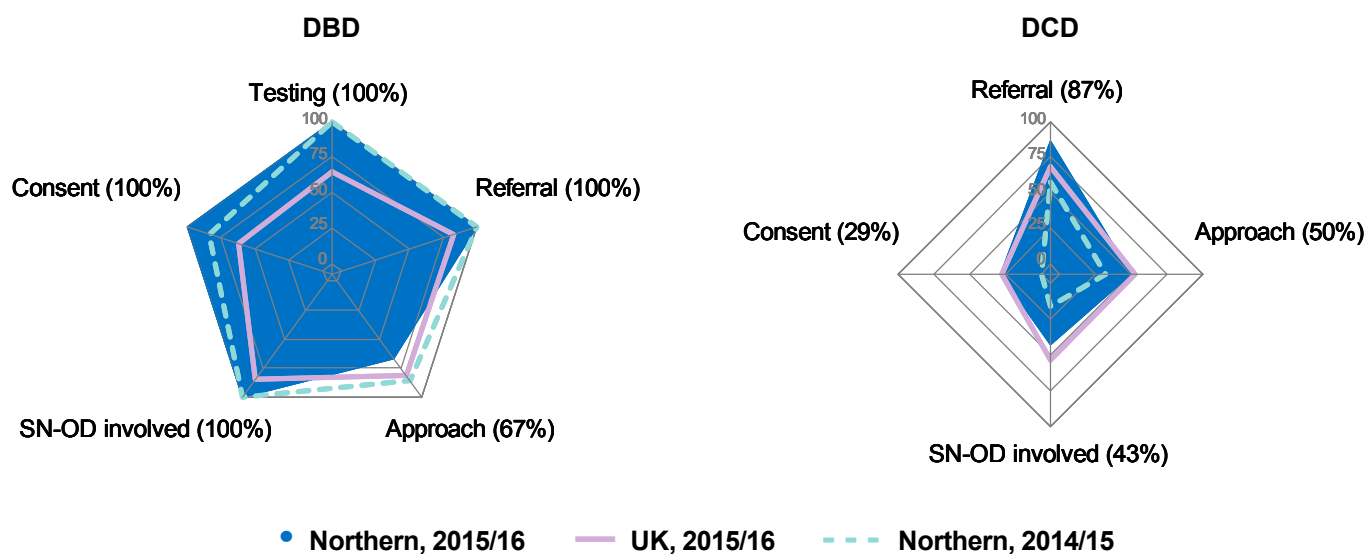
DBD

Testing (100%)
100
75
50
25
0
Referral (100%)
Approach (67%)
SN-OD involved (100%)
Consent (100%)

DCD

Referral (87%)
100
75
50
25
0
Approach (50%)
SN-OD involved (43%)
Consent (29%)

Northern, 2015/16
UK, 2015/16
Northern, 2014/15